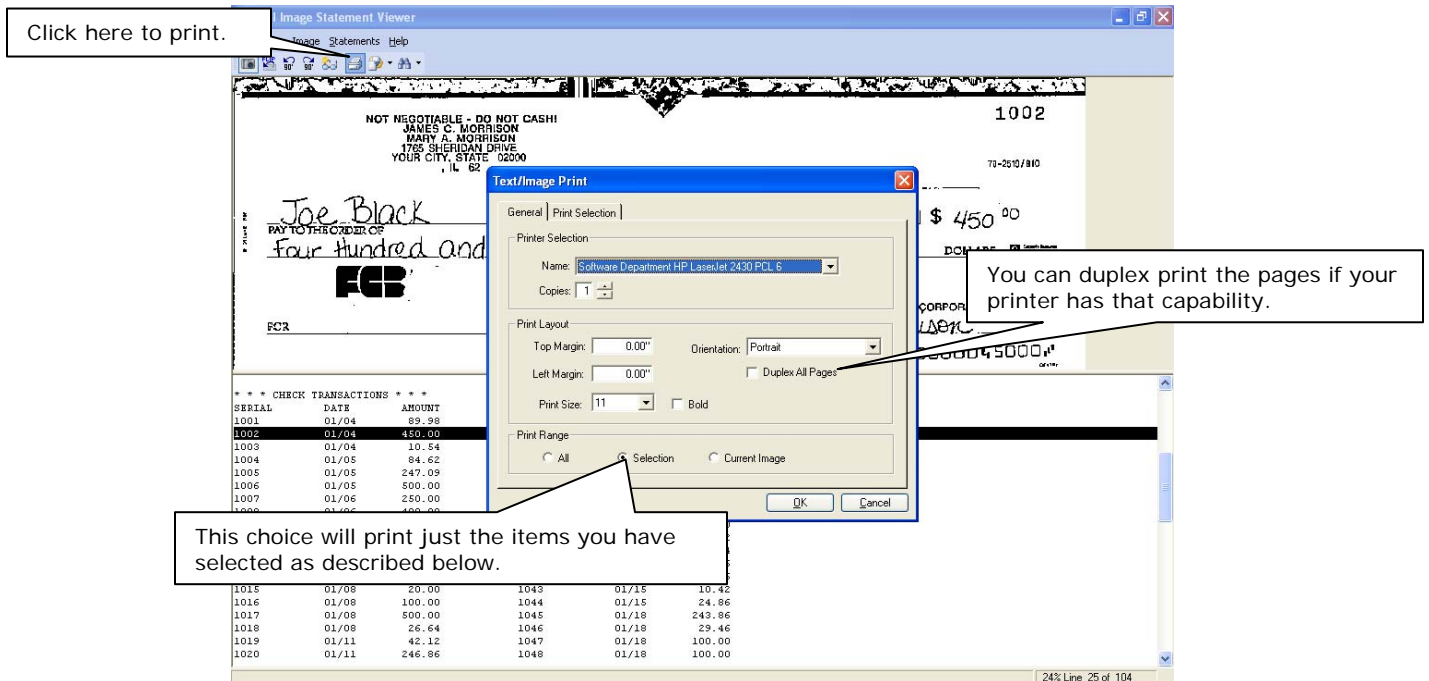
Click here to print.

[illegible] Image Statement Viewer

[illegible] Image Statements Help

1002

NOT NEGOTIABLE - DO NOT CASH!
JAMES C. MORRISON
MARY A. MORRISON
1765 SHERIDAN DRIVE
YOUR CITY, STATE 02000
, IL 62

70-2510/810

Joe Black
PAY TO THE ORDER OF
Four Hundred and

$ 450 00

DOLLARS

FCB

FOR

CORPOR

Text/Image Print

General | Print Selection

Printer Selection

Name: Software Department HP LaserJet 2430 PCL 6

Copies: 1

Print Layout

Top Margin: 0.00"

Orientation: Portrait

Left Margin: 0.00"

Duplex All Pages

Print Size: 11

Bold

Print Range

All

Selection

Current Image

OK

Cancel

You can duplex print the pages if your printer has that capability.

This choice will print just the items you have selected as described below.

* * * CHECK TRANSACTIONS * * *

| SERIAL | DATE | AMOUNT | | | |
|---|---|---|---|---|---|
| 1001 | 01/04 | 89.98 | | | |
| 1002 | 01/04 | 450.00 | | | |
| 1003 | 01/04 | 10.54 | | | |
| 1004 | 01/05 | 84.62 | | | |
| 1005 | 01/05 | 247.09 | | | |
| 1006 | 01/05 | 500.00 | | | |
| 1007 | 01/06 | 250.00 | | | |
| 1015 | 01/08 | 20.00 | 1043 | 01/15 | 10.42 |
| 1016 | 01/08 | 100.00 | 1044 | 01/15 | 24.86 |
| 1017 | 01/08 | 500.00 | 1045 | 01/18 | 243.86 |
| 1018 | 01/08 | 26.64 | 1046 | 01/18 | 29.46 |
| 1019 | 01/11 | 42.12 | 1047 | 01/18 | 100.00 |
| 1020 | 01/11 | 246.86 | 1048 | 01/18 | 100.00 |

24% Line 25 of 104